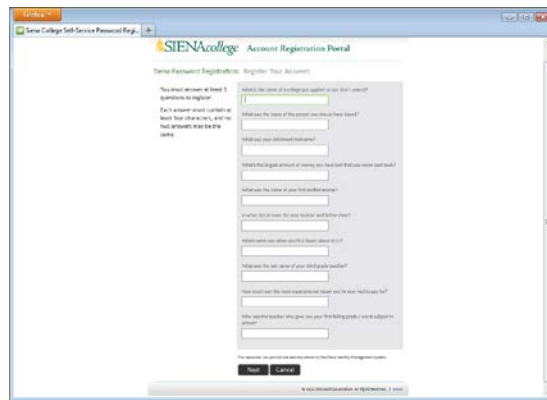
Firefox

Siena College Self-Service Password Regi... +

SIENAcollege Account Registration Portal

Siena Password Registration: Register Your Account

You must answer at least 5 questions to register.

Each answer must contain at least four characters, and no two answers may be the same.

What is the name of a college you applied to but didn't attend?

What was the name of the person you always have dated?

What was your childhood nickname?

What's the largest amount of money you have lost that you never paid back?

What was the name of your first stuffed animal?

In what city or town did your mother and father meet?

Where were you when you first heard about 9/11?

What was the last name of your third grade teacher?

How much was the most expensive car repair you've ever had to pay for?

Who was the teacher who gave you your first failing grade / worst subject in school?

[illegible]

Next Cancel

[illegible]